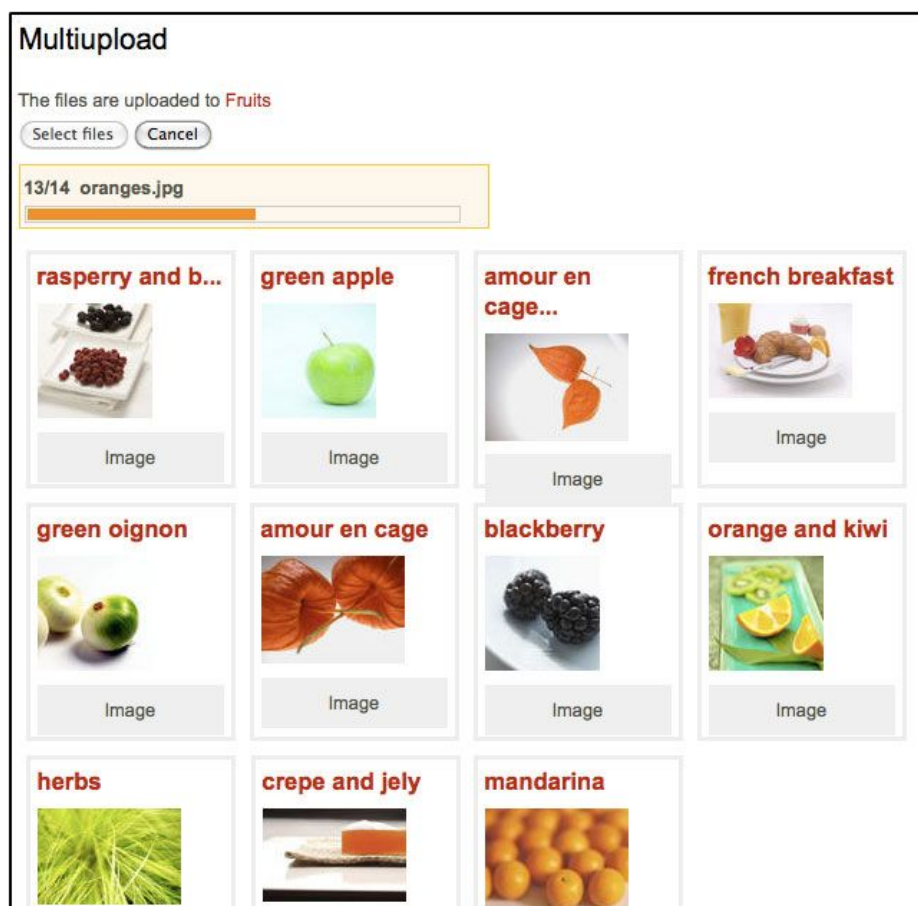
Multiupload

The files are uploaded to Fruits

Select files Cancel

13/14 oranges.jpg

rasperry and b...

Image

green apple

Image

amour en cage...

Image

french breakfast

Image

green oignon

Image

amour en cage

Image

blackberry

Image

orange and kiwi

Image

herbs

crepe and jely

mandarina